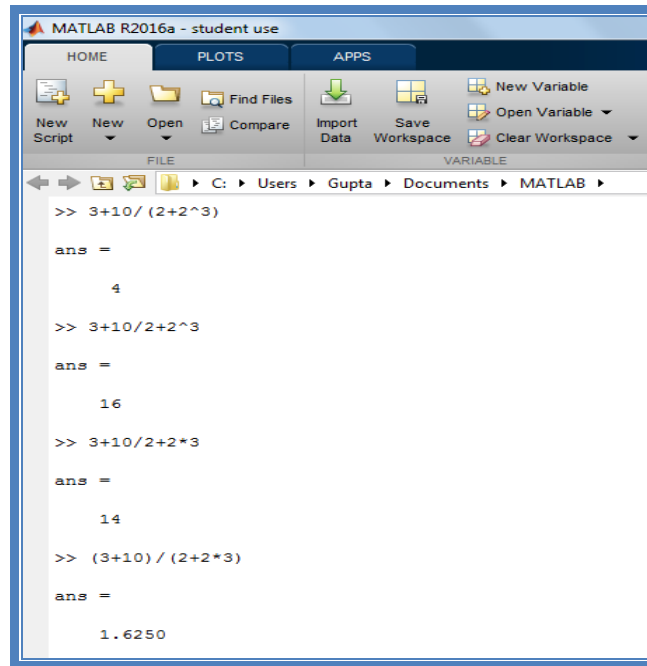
MATLAB R2016a - student use

HOME PLOTS APPS

New Script New Open Find Files Compare FILE Import Data Save Workspace New Variable Open Variable Clear Workspace VARIABLE

C: ▸ Users ▸ Gupta ▸ Documents ▸ MATLAB ▸

>> 3+10/(2+2^3)

ans =

4

>> 3+10/2+2^3

ans =

16

>> 3+10/2+2*3

ans =

14

>> (3+10)/(2+2*3)

ans =

1.6250